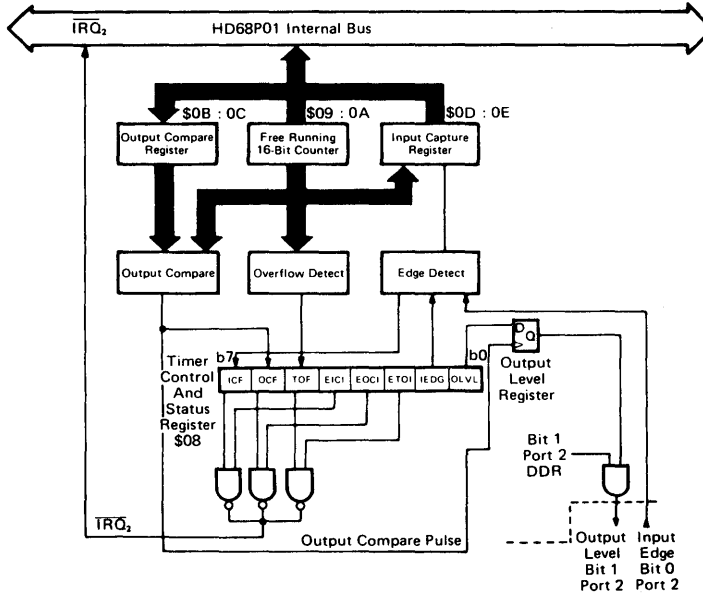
$\overline{IRQ_2}$ HD68P01 Internal Bus

\$0B : 0C
Output Compare Register

\$09 : 0A
Free Running 16-Bit Counter

\$0D : 0E
Input Capture Register

Output Compare

Overflow Detect

Edge Detect

b7

Timer Control And Status Register \$08

| ICF | OCF | TOF | EICI | EOCI | ETOI | IEDG | OLVL |
|---|---|---|---|---|---|---|---|

b0

D Q

Output Level Register

Bit 1 Port 2 DDR

$\overline{IRQ_2}$

Output Compare Pulse

Output Level Bit 1 Port 2

Input Edge Bit 0 Port 2